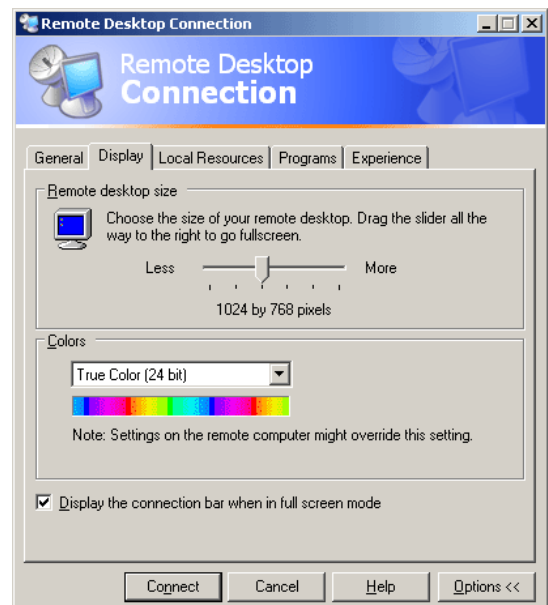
Remote Desktop Connection

Remote Desktop
Connection

General | Display | Local Resources | Programs | Experience

Remote desktop size

Choose the size of your remote desktop. Drag the slider all the way to the right to go fullscreen.

Less More

1024 by 768 pixels

Colors

True Color (24 bit)

Note: Settings on the remote computer might override this setting.

Display the connection bar when in full screen mode

Connect | Cancel | Help | Options <<